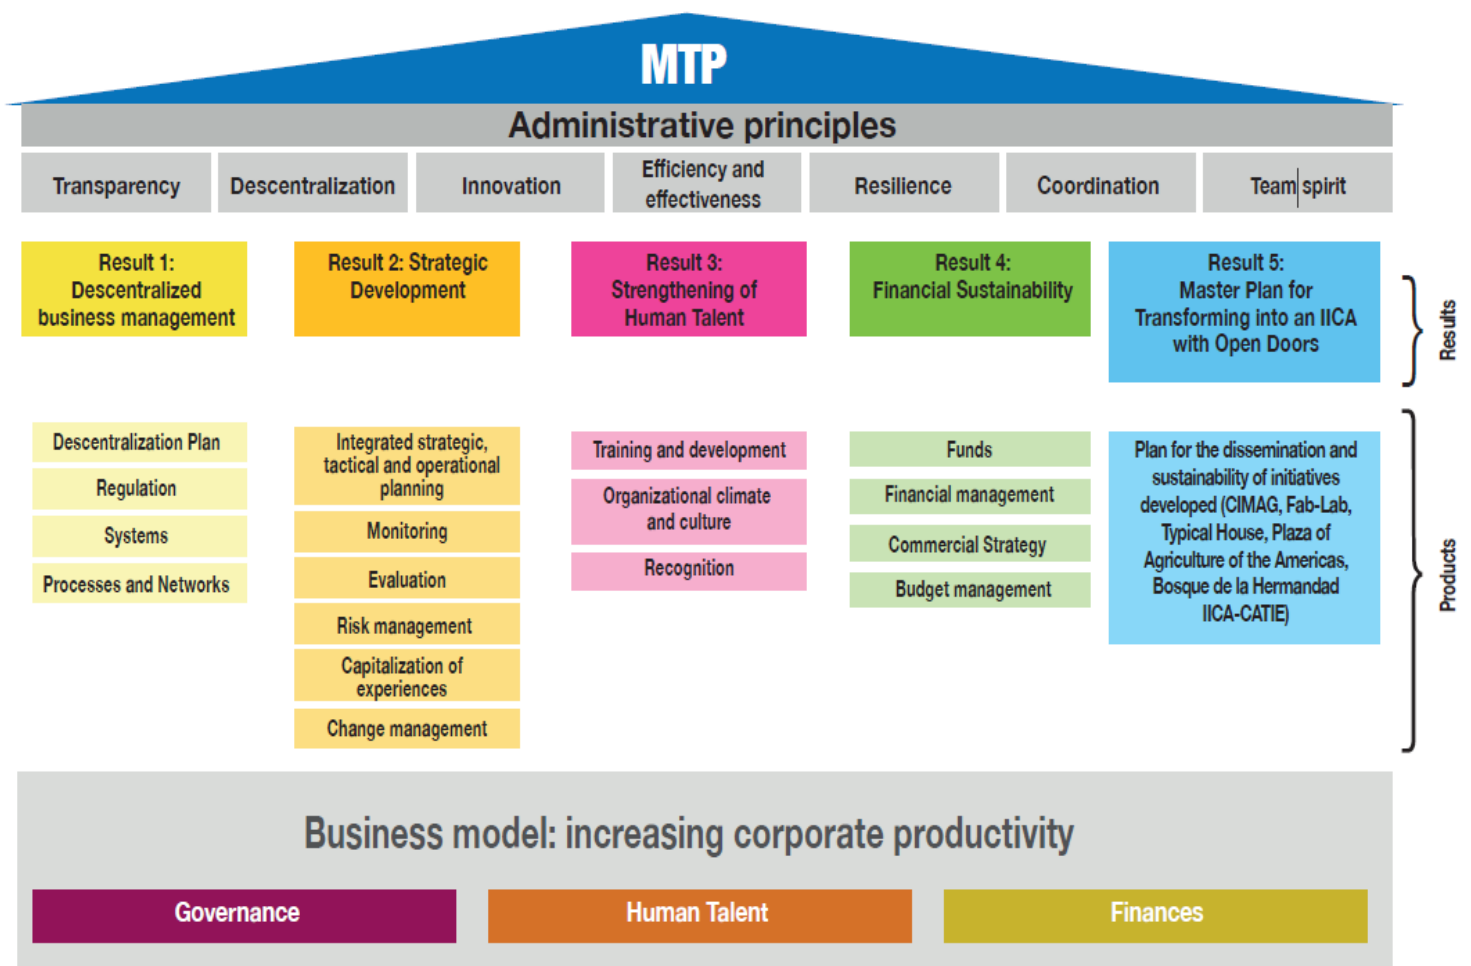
MTP

Administrative principles

Transparency

Descentralization

Innovation

Efficiency and effectiveness

Resilience

Coordination

Team spirit

Result 1: Descentralized business management

Result 2: Strategic Development

Result 3: Strengthening of Human Talent

Result 4: Financial Sustainability

Result 5: Master Plan for Transforming into an IICA with Open Doors

Results

Descentralization Plan

Regulation

Systems

Processes and Networks

Integrated strategic, tactical and operational planning

Monitoring

Evaluation

Risk management

Capitalization of experiences

Change management

Training and development

Organizational climate and culture

Recognition

Funds

Financial management

Commercial Strategy

Budget management

Plan for the dissemination and sustainability of initiatives developed (CIMAG, Fab-Lab, Typical House, Plaza of Agriculture of the Americas, Bosque de la Hermandad IICA-CATIE)

Products

Business model: increasing corporate productivity

Governance

Human Talent

Finances